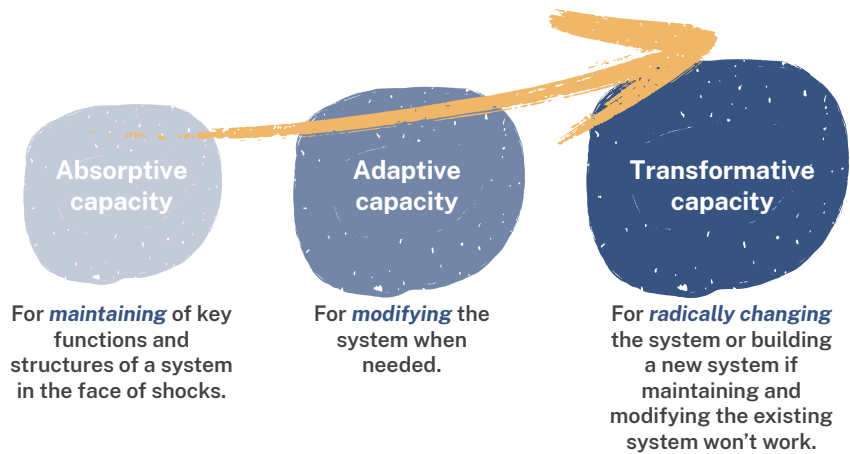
Absorptive capacity

For maintaining of key functions and structures of a system in the face of shocks.

Adaptive capacity

For modifying the system when needed.

Transformative capacity

For radically changing the system or building a new system if maintaining and modifying the existing system won't work.